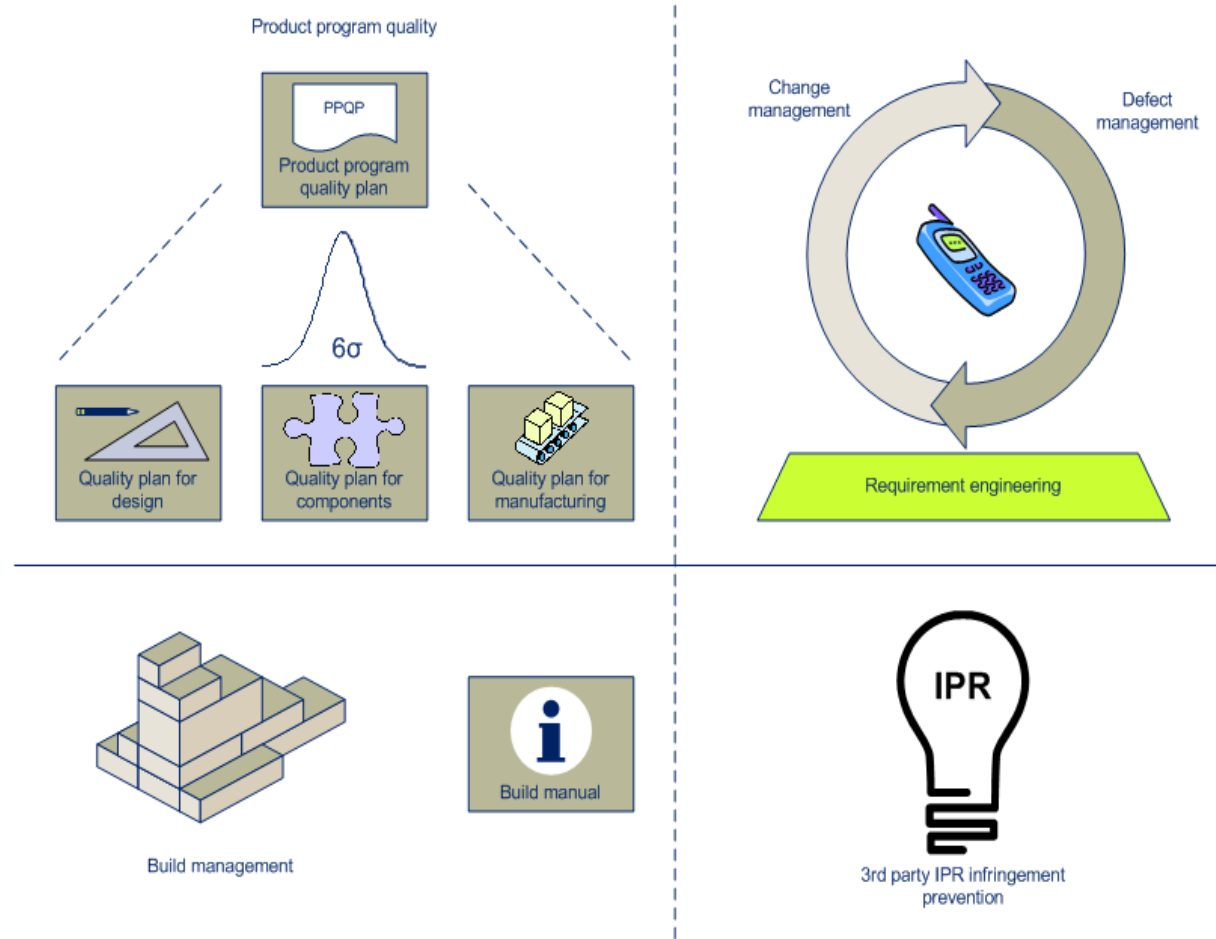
Product program quality

PPQP

Product program quality plan

$6\sigma$

Quality plan for design

Quality plan for components

Quality plan for manufacturing

Change management

Defect management

Requirement engineering

i

Build manual

Build management

IPR

3rd party IPR infringement prevention